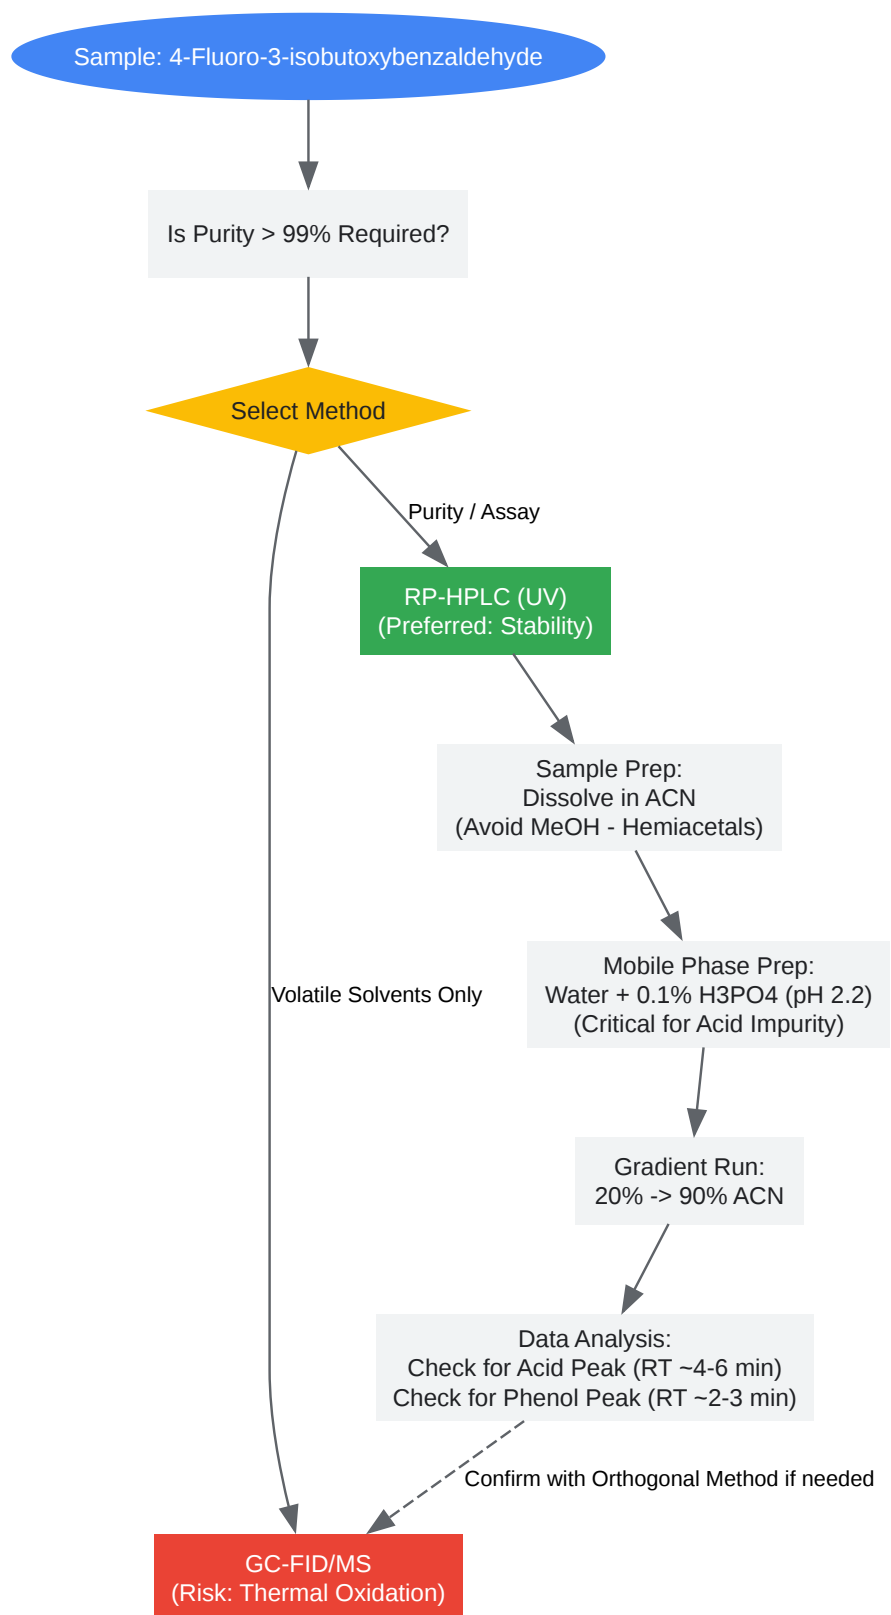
Sample: 4-Fluoro-3-isobutoxybenzaldehyde

Is Purity > 99% Required?

Select Method

Purity / Assay

RP-HPLC (UV)
(Preferred: Stability)

Sample Prep:
Dissolve in ACN
(Avoid MeOH - Hemiacetals)

Volatile Solvents Only

Mobile Phase Prep:
Water + 0.1% H3PO4 (pH 2.2)
(Critical for Acid Impurity)

Gradient Run:
20% -> 90% ACN

Data Analysis:
Check for Acid Peak (RT ~4-6 min)
Check for Phenol Peak (RT ~2-3 min)

Confirm with Orthogonal Method if needed

GC-FID/MS
(Risk: Thermal Oxidation)